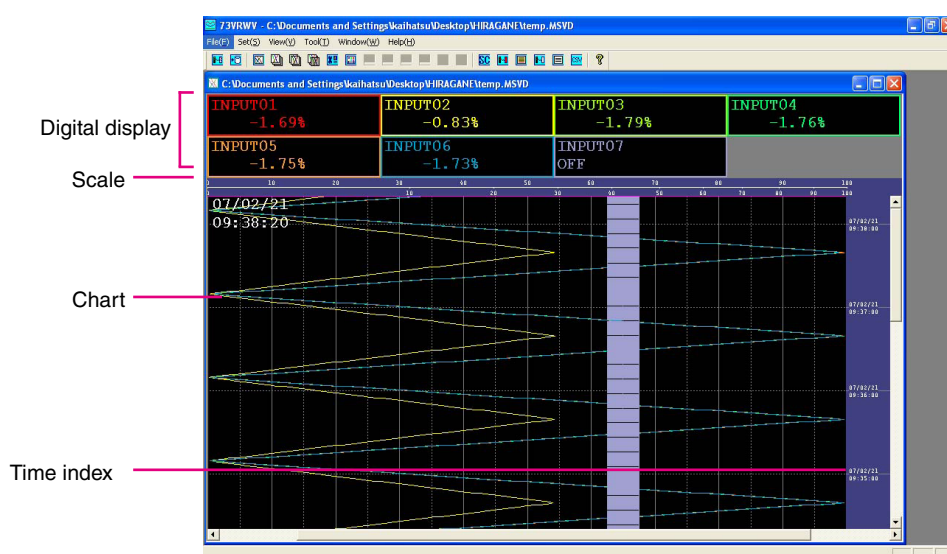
73VRWV - C:\Documents and Settings\kaihatsu\Desktop\HIRAGANE\temp.MSVD

File(F) Set(S) View(V) Tool(T) Window(W) Help(H)

C:\Documents and Settings\kaihatsu\Desktop\HIRAGANE\temp.MSVD

Digital display

| INPUT01 -1.69% | INPUT02 -0.83% | INPUT03 -1.79% | INPUT04 -1.76% |
|---|---|---|---|
| INPUT05 -1.75% | INPUT06 -1.73% | INPUT07 OFF | |

Scale

0 10 20 30 40 50 60 70 80 90 100
0 10 20 30 40 50 60 70 80 90 100

07/02/21
09:38:20

Chart

07/02/21 09:38:00
07/02/21 09:37:00
07/02/21 09:36:00

Time index

07/02/21 09:35:00